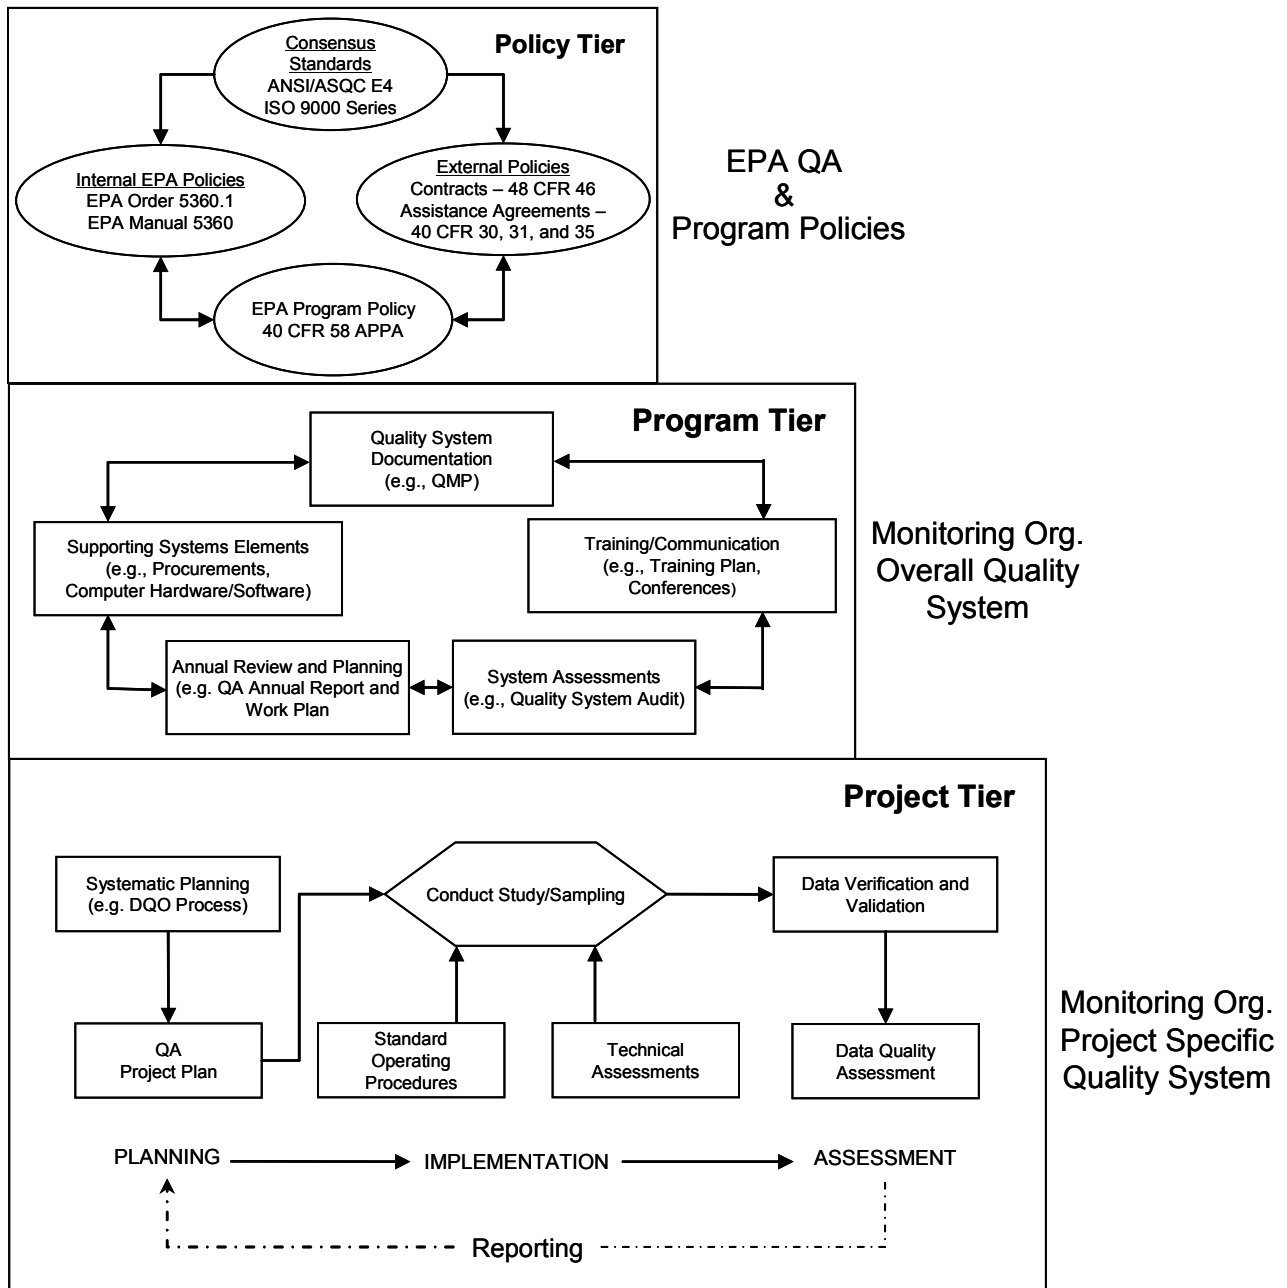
Policy Tier

Consensus Standards
ANSI/ASQC E4
ISO 9000 Series

Internal EPA Policies
EPA Order 5360.1
EPA Manual 5360

External Policies
Contracts – 48 CFR 46
Assistance Agreements – 40 CFR 30, 31, and 35

EPA Program Policy
40 CFR 58 APPA

EPA QA & Program Policies

Program Tier

Quality System Documentation (e.g., QMP)

Supporting Systems Elements (e.g., Procurements, Computer Hardware/Software)

Training/Communication (e.g., Training Plan, Conferences)

Annual Review and Planning (e.g. QA Annual Report and Work Plan

System Assessments (e.g., Quality System Audit)

Monitoring Org. Overall Quality System

Project Tier

Systematic Planning (e.g. DQO Process)

Conduct Study/Sampling

Data Verification and Validation

QA Project Plan

Standard Operating Procedures

Technical Assessments

Data Quality Assessment

Monitoring Org. Project Specific Quality System

PLANNING

IMPLEMENTATION

ASSESSMENT

Reporting